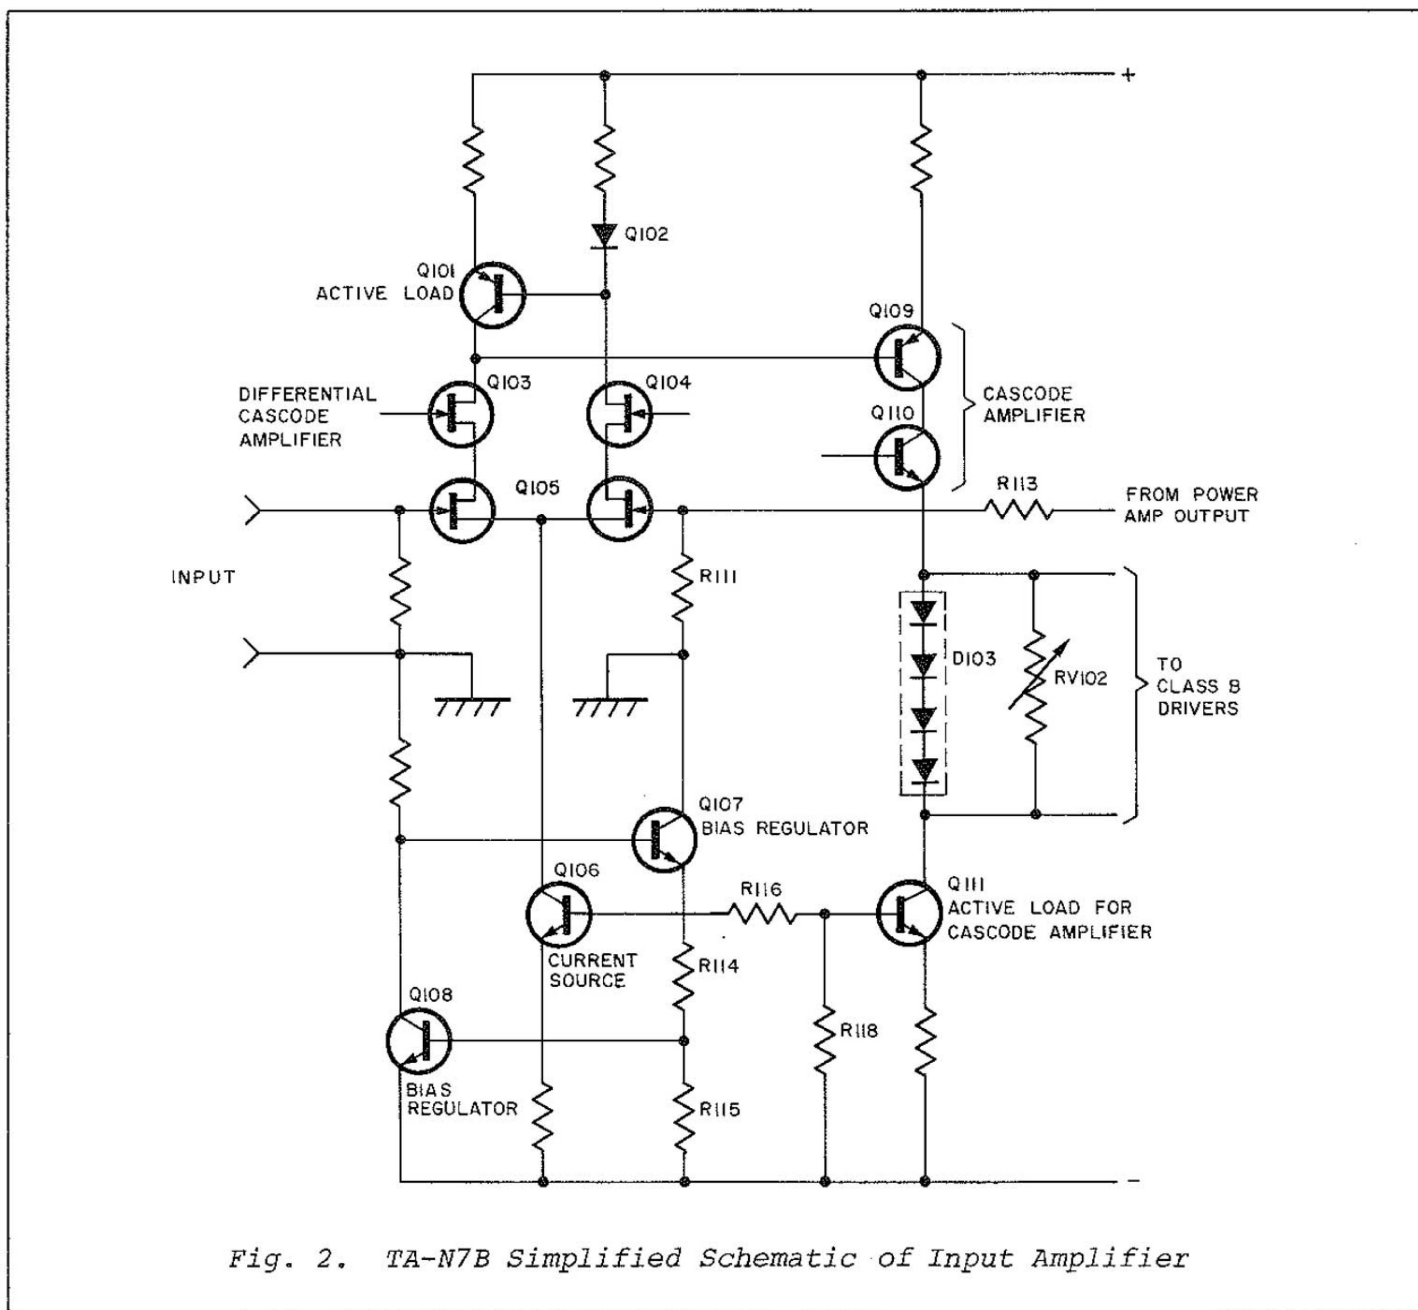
+

Q102

Q101
ACTIVE LOAD

Q109

DIFFERENTIAL
CASCODE
AMPLIFIER

Q103

Q104

Q110

CASCODE
AMPLIFIER

Q105

R113

FROM POWER
AMP OUTPUT

INPUT

R111

D103

RV102

TO
CLASS B
DRIVERS

Q107
BIAS REGULATOR

Q106

R116

Q111
ACTIVE LOAD FOR
CASCODE AMPLIFIER

CURRENT
SOURCE

R114

Q108

R118

BIAS
REGULATOR

R115

−

Fig. 2. TA-N7B Simplified Schematic of Input Amplifier